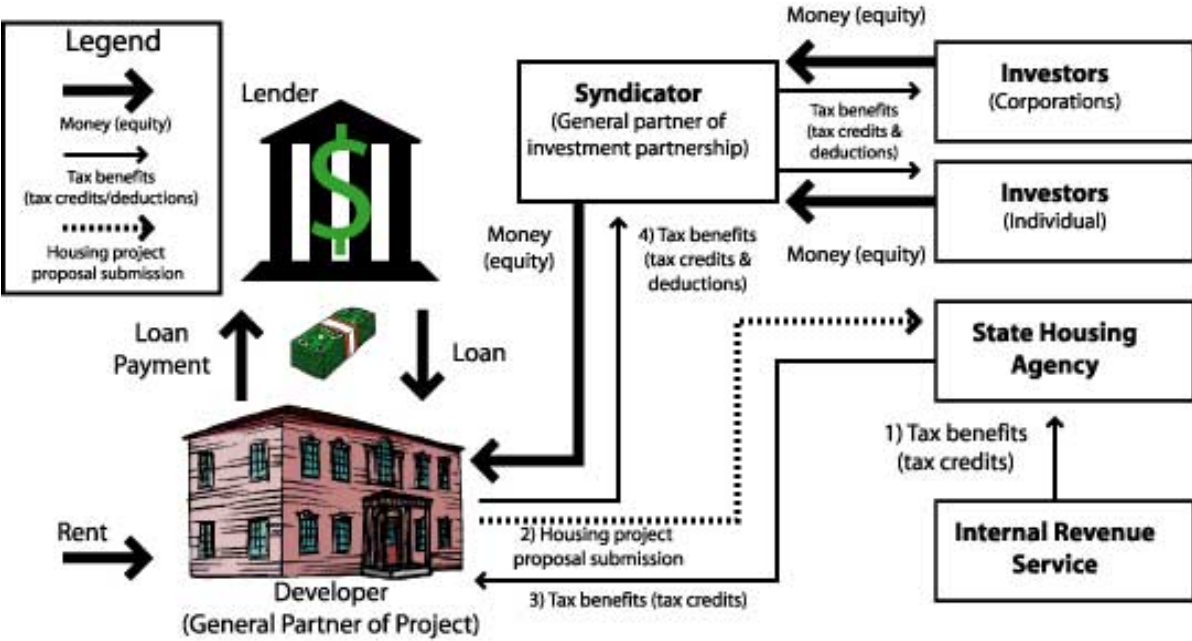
Legend

Money (equity)

Tax benefits (tax credits/deductions)

Housing project proposal submission

Lender

$

Loan Payment

Loan

Syndicator
(General partner of investment partnership)

Money (equity)

Tax benefits (tax credits & deductions)

Investors
(Corporations)

Investors
(Individual)

Money (equity)

Money (equity)

4) Tax benefits (tax credits & deductions)

State Housing Agency

1) Tax benefits (tax credits)

Internal Revenue Service

Rent

2) Housing project proposal submission

3) Tax benefits (tax credits)

Developer
(General Partner of Project)